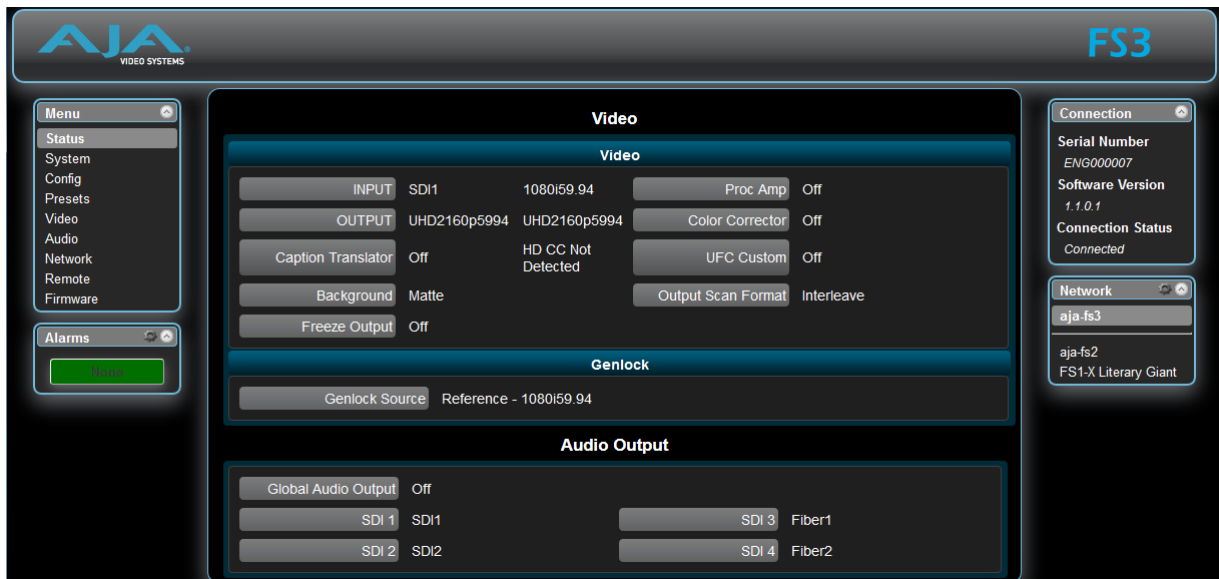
AJA VIDEO SYSTEMS

FS3

Menu
Status
System
Config
Presets
Video
Audio
Network
Remote
Firmware

Alarms
None

Video

Video

INPUT SDI1 1080i59.94
Proc Amp Off
OUTPUT UHD2160p5994 UHD2160p5994
Color Corrector Off
Caption Translator Off HD CC Not Detected
UFC Custom Off
Background Matte
Output Scan Format Interleave
Freeze Output Off

Genlock

Genlock Source Reference - 1080i59.94

Audio Output

Global Audio Output Off
SDI 1 SDI1
SDI 3 Fiber1
SDI 2 SDI2
SDI 4 Fiber2

Connection
Serial Number
ENG000007
Software Version
1.1.0.1
Connection Status
Connected

Network
aja-fs3
aja-fs2
FS1-X Literary Giant